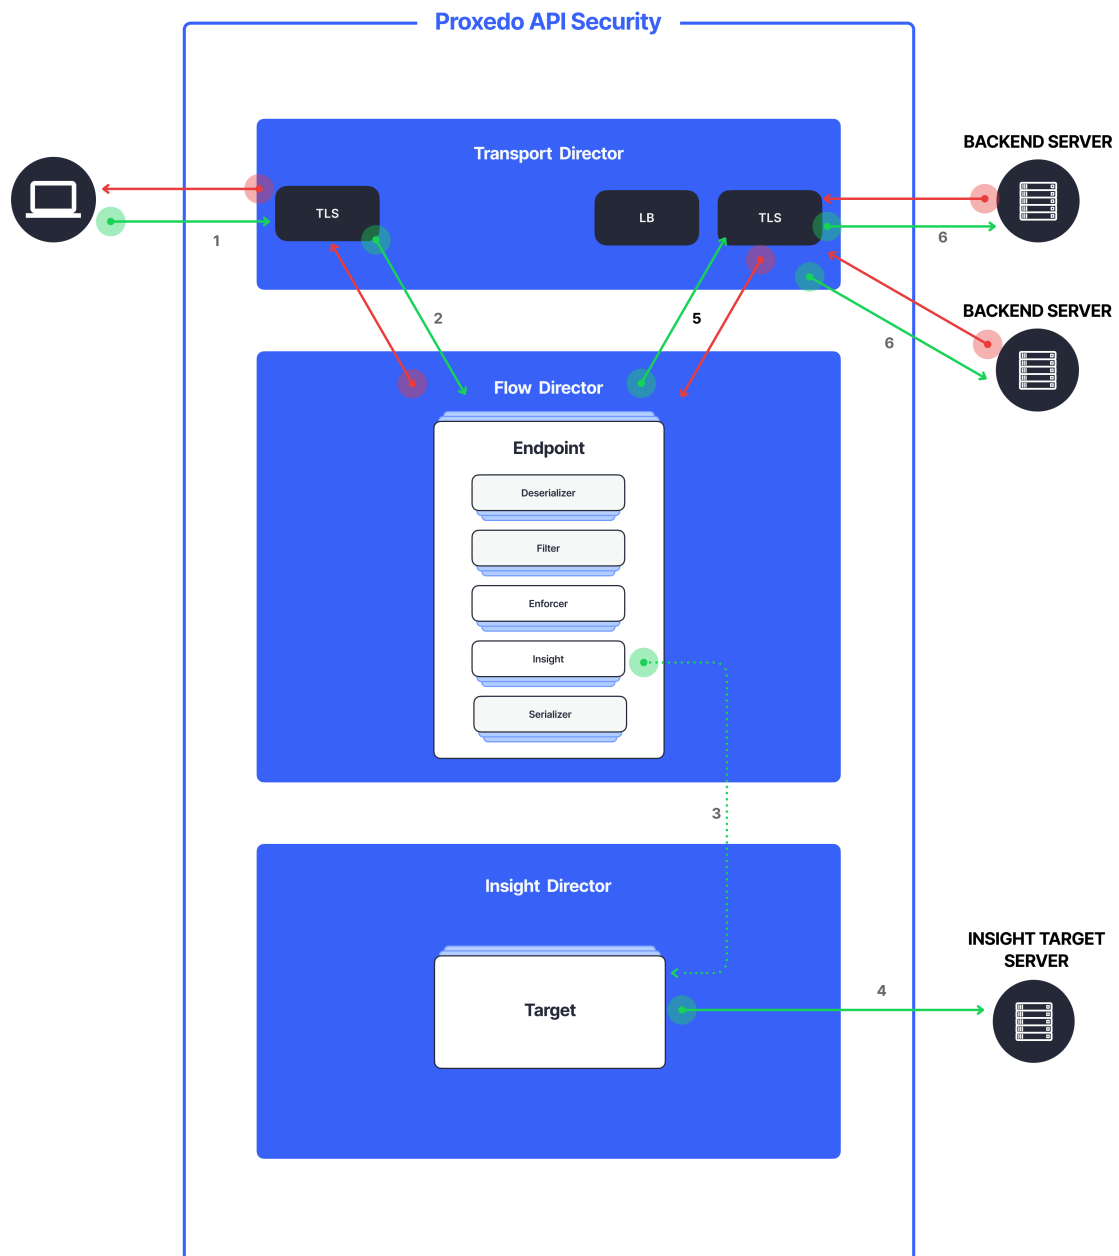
Proxedo API Security

Transport Director

TLS

LB

TLS

BACKEND SERVER

1

6

BACKEND SERVER

2

5

6

Flow Director

Endpoint

Deserializer

Filter

Enforcer

Insight

Serializer

3

Insight Director

INSIGHT TARGET SERVER

Target

4